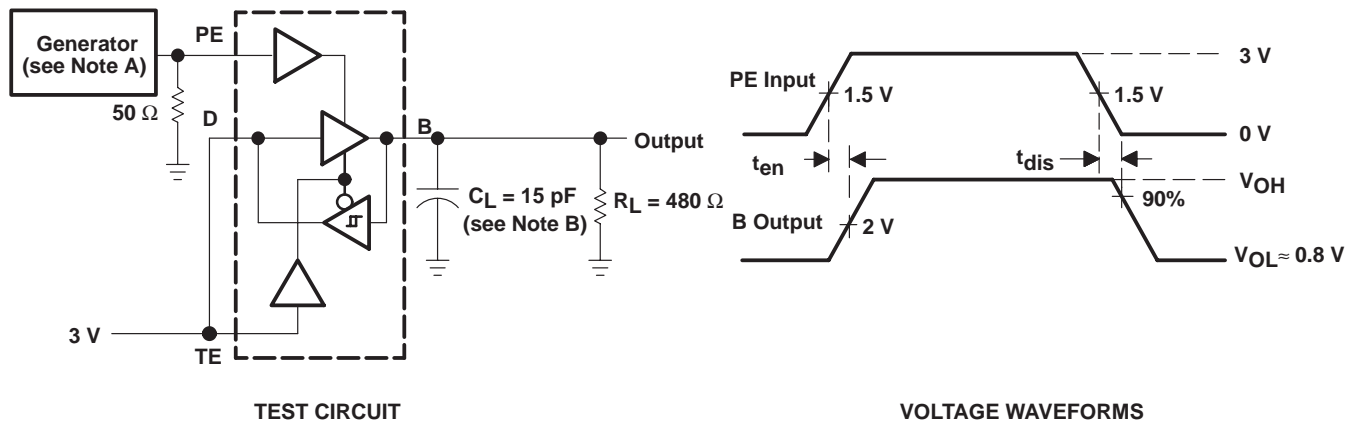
Generator (see Note A)

PE

50 $\Omega$

D

B

Output

$C_L = 15$ pF (see Note B)

$R_L = 480\ \Omega$

3 V

TE

PE Input

1.5 V

1.5 V

3 V

0 V

$t_{en}$

$t_{dis}$

$V_{OH}$

90%

B Output

2 V

$V_{OL} \approx 0.8$ V

TEST CIRCUIT

VOLTAGE WAVEFORMS